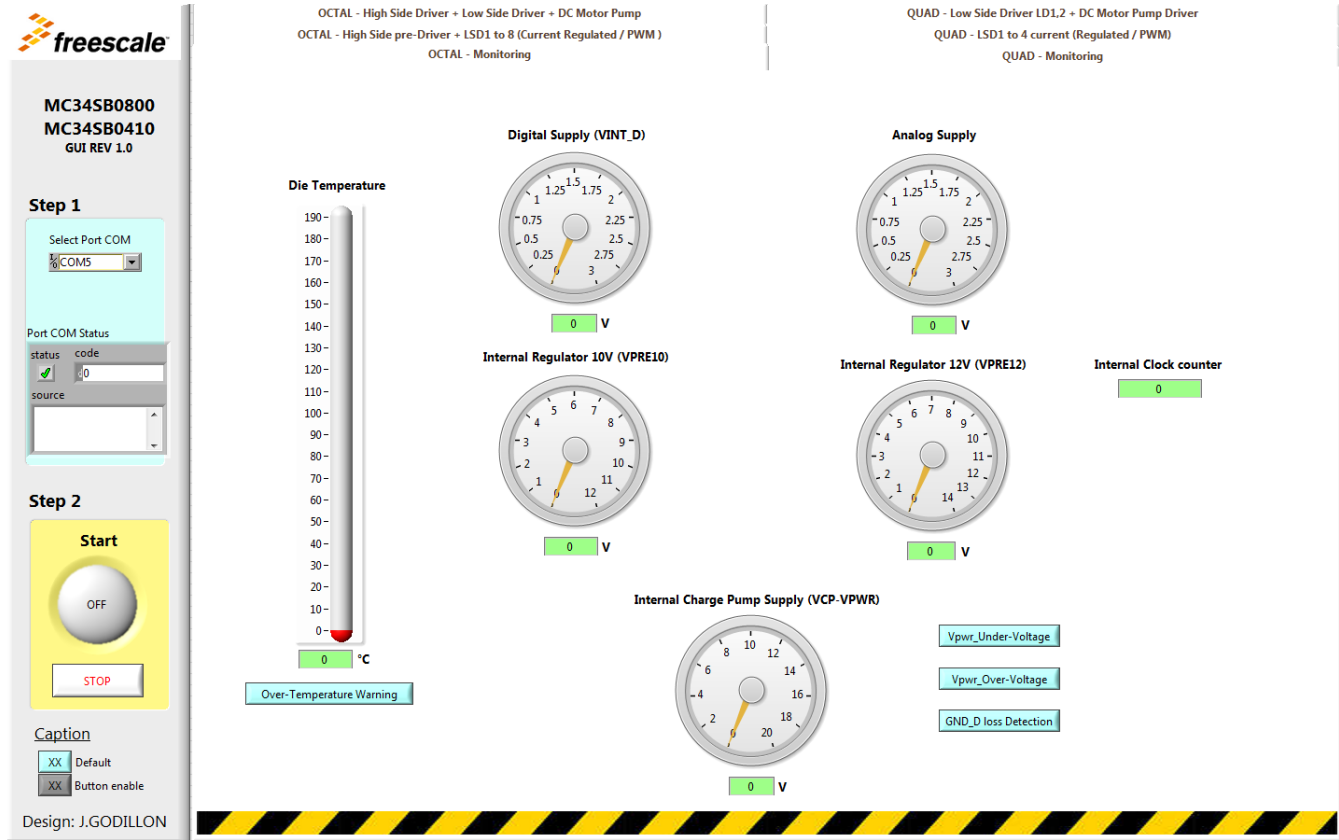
freescale

MC34SB0800
MC34SB0410
GUI REV 1.0

Step 1

Select Port COM
COM5

Port COM Status
status
code
0
source

Step 2

Start

OFF

STOP

Caption

XX Default
XX Button enable

Design: J.GODILLON

OCTAL - High Side Driver + Low Side Driver + DC Motor Pump
OCTAL - High Side pre-Driver + LSD1 to 8 (Current Regulated / PWM )
OCTAL - Monitoring

QUAD - Low Side Driver LD1,2 + DC Motor Pump Driver
QUAD - LSD1 to 4 current (Regulated / PWM)
QUAD - Monitoring

Die Temperature
190
180
170
160
150
140
130
120
110
100
90
80
70
60
50
40
30
20
10
0
0 °C

Over-Temperature Warning

Digital Supply (VINT_D)
0 0.25 0.5 0.75 1 1.25 1.5 1.75 2 2.25 2.5 2.75 3
0 V

Analog Supply
0 0.25 0.5 0.75 1 1.25 1.5 1.75 2 2.25 2.5 2.75 3
0 V

Internal Regulator 10V (VPRE10)
0 1 2 3 4 5 6 7 8 9 10 11 12
0 V

Internal Regulator 12V (VPRE12)
0 1 2 3 4 5 6 7 8 9 10 11 12 13 14
0 V

Internal Clock counter
0

Internal Charge Pump Supply (VCP-VPWR)
0 2 4 6 8 10 12 14 16 18 20
0 V

Vpwr_Under-Voltage
Vpwr_Over-Voltage
GND_D loss Detection